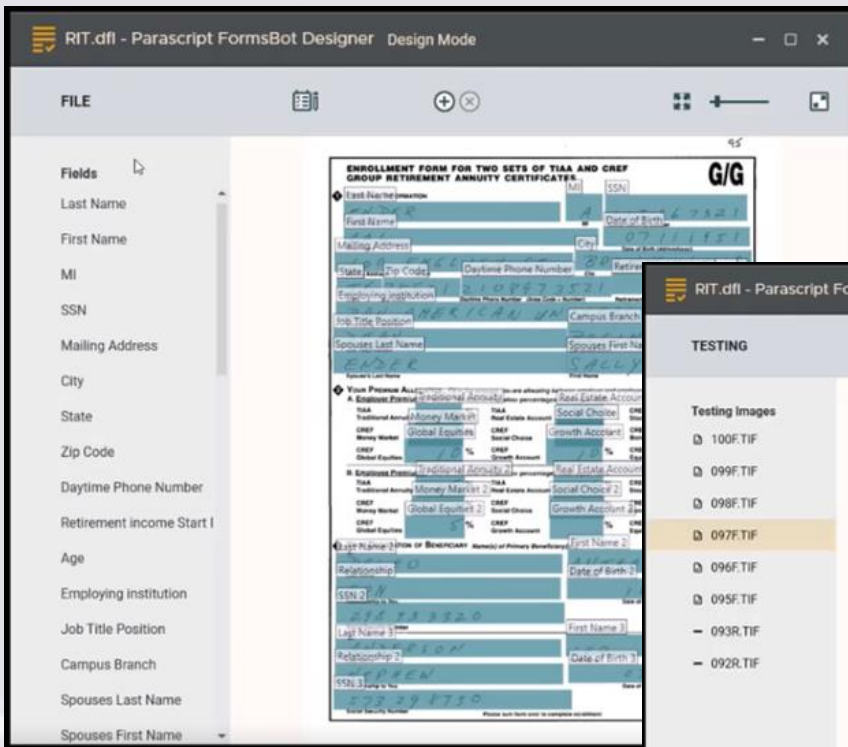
RIT.dfl - Parascript FormsBot Designer Design Mode

FILE

Fields
Last Name
First Name
MI
SSN
Mailing Address
City
State
Zip Code
Daytime Phone Number
Retirement income Start I
Age
Employing institution
Job Title Position
Campus Branch
Spouses Last Name
Spouses First Name

95

ENROLLMENT FORM FOR TWO SETS OF TIAA AND CREF GROUP RETIREMENT ANNUITY CERTIFICATES

G/G

Last Name
MI
SSN
First Name
Date of Birth
Mailing Address
City
State
Zip Code
Daytime Phone Number
Retirement
Employing institution
Job Title Position
Campus Branch
Spouses Last Name
Spouses First Name
Traditional Annuity
Real Estate Account
Money Market
Social Choice
Global Equities
Growth Account
Traditional Annuity 2
Real Estate Account
Money Market 2
Social Choice 2
Global Equities 2
Growth Account 2
Last Name 2
First Name 2
Relationship
Date of Birth 2
SSN 2
Last Name 3
First Name 3
Relationship 2
Date of Birth 3
SSN 3

RIT.dfl - Parascript Fo

TESTING

Testing Images
100F.TIF
099F.TIF
098F.TIF
097F.TIF
096F.TIF
095F.TIF
093R.TIF
092R.TIF